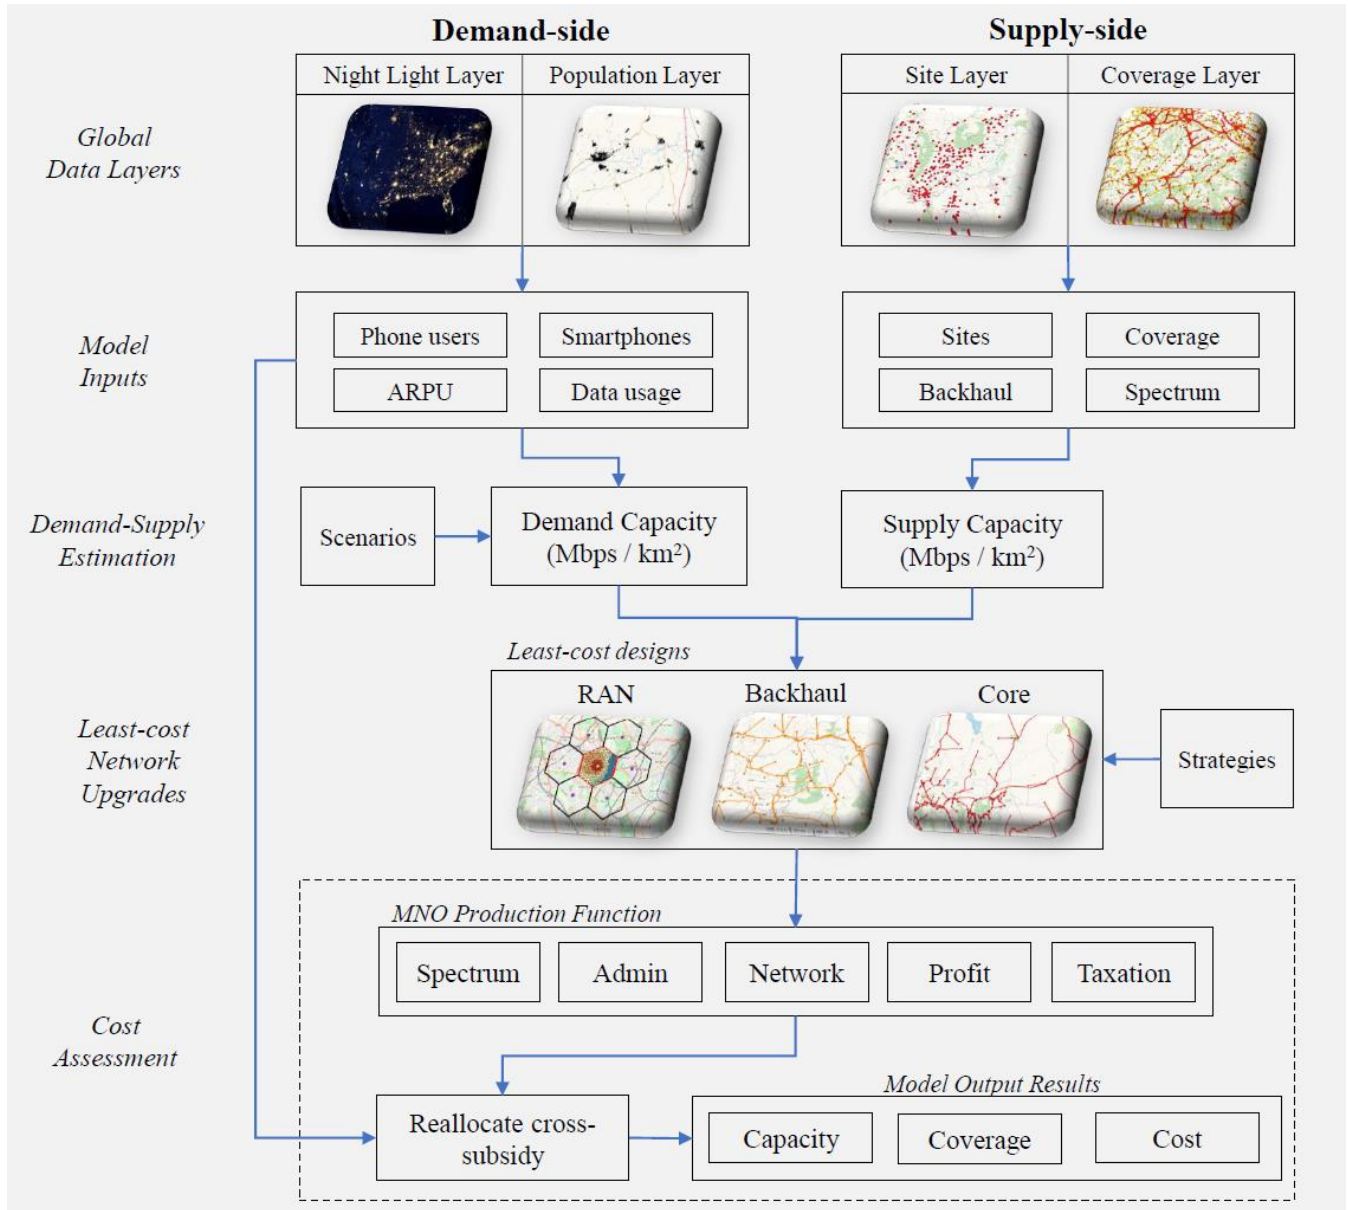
Demand-side

Supply-side

Night Light Layer | Population Layer

Site Layer | Coverage Layer

Global Data Layers

Model Inputs

Phone users | Smartphones
ARPU | Data usage

Sites | Coverage
Backhaul | Spectrum

Demand-Supply Estimation

Scenarios

Demand Capacity (Mbps / km$^2$)

Supply Capacity (Mbps / km$^2$)

Least-cost designs

Least-cost Network Upgrades

RAN

Backhaul

Core

Strategies

MNO Production Function

Spectrum | Admin | Network | Profit | Taxation

Cost Assessment

Model Output Results

Reallocate cross-subsidy

Capacity | Coverage | Cost